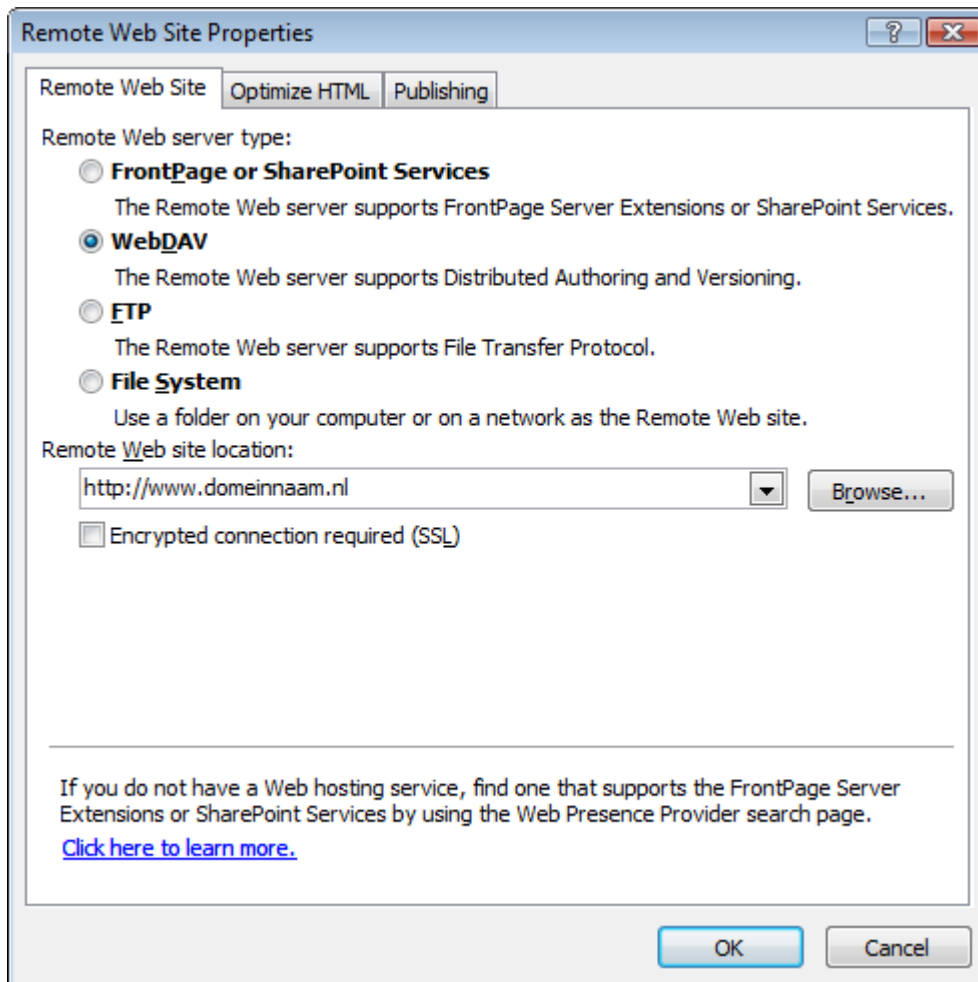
Remote Web Site Properties

?

Remote Web Site | Optimize HTML | Publishing

Remote Web server type:

FrontPage or SharePoint Services
The Remote Web server supports FrontPage Server Extensions or SharePoint Services.

WebDAV
The Remote Web server supports Distributed Authoring and Versioning.

FTP
The Remote Web server supports File Transfer Protocol.

File System
Use a folder on your computer or on a network as the Remote Web site.

Remote Web site location:

http://www.domeinnaam.nl

Browse...

Encrypted connection required (SSL)

If you do not have a Web hosting service, find one that supports the FrontPage Server Extensions or SharePoint Services by using the Web Presence Provider search page.

Click here to learn more.

OK

Cancel